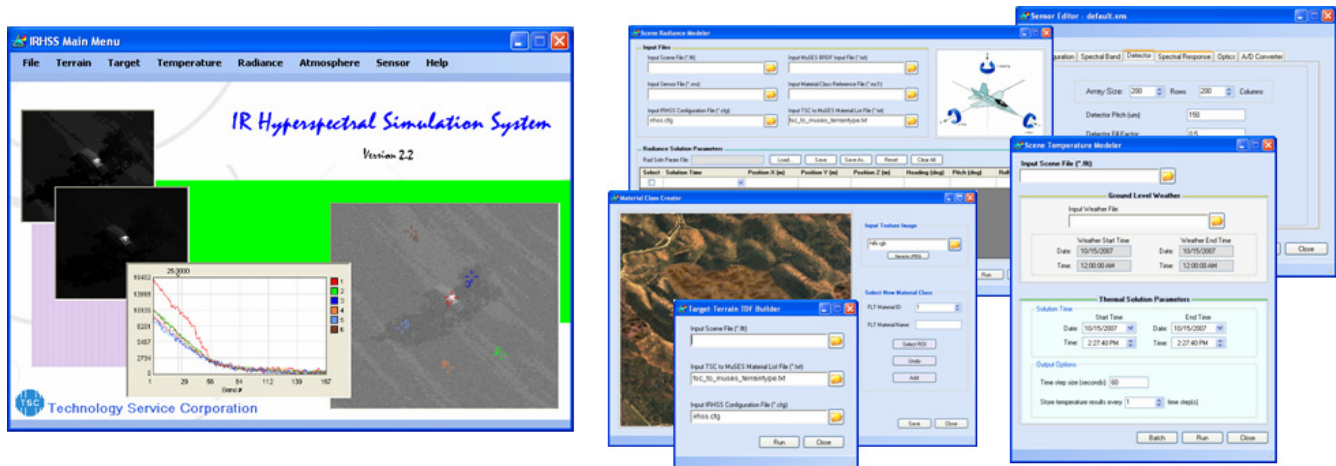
IRHSS Main Menu

File Terrain Target Temperature Radiance Atmosphere Sensor Help

IR Hyperspectral Simulation System

Version 2.2

25,0000

16402
13668
10935
8201
5467
2734
0

1 29 56 84 112 139 167

Band #

1
2
3
4
5
6

TSC Technology Service Corporation

Scene Radiance Modeler

Input Files

Input Scene File (*.flt)

Input MuSES BRDF Input File (*.txt)

Input Sensor File (*.sns)

Input Material Class Reference File (*.mcf)

Input IRHSS Configuration File (*.cfg)

irhss.cfg

Input TSC to MuSES Material List File (*.txt)

tsc_to_muses_terraintype.txt

Radiance Solution Parameters

Rad Soln Param File:

Load... Save Save As... Reset Clear All

Select Solution Time Position X (m) Position Y (m) Position Z (m) Heading (deg) Pitch (deg)

Sensor Editor - default.sns

Spectral Band Detector Spectral Response Optics A/D Converter

Array Size: 200 Rows 200 Columns

Detector Pitch (um) 150

Detector Fill Factor 0.5

Close

Material Class Creator

Input Texture Image

hills.rgb

Select New Material Class

FLT Material ID: 1

FLT Material Name:

Select ROI

Undo

Add

Save Close

Run

Target-Terrain TDF Builder

Input Scene File (*.flt)

Input TSC to MuSES Material List File (*.txt)

tsc_to_muses_terraintype.txt

Input IRHSS Configuration File (*.cfg)

irhss.cfg

Run Close

Scene Temperature Modeler

Input Scene File (*.flt)

Ground Level Weather

Input Weather File:

Weather Start Time

Date: 10/15/2007

Time: 12:00:00 AM

Weather End Time

Date: 10/15/2007

Time: 12:00:00 AM

Thermal Solution Parameters

Solution Time

Start Time

Date: 10/15/2007

Time: 2:27:40 PM

End Time

Date: 10/15/2007

Time: 2:27:40 PM

Output Options

Time step size (seconds): 60

Store temperature results every 1 time step(s)

Batch Run Close